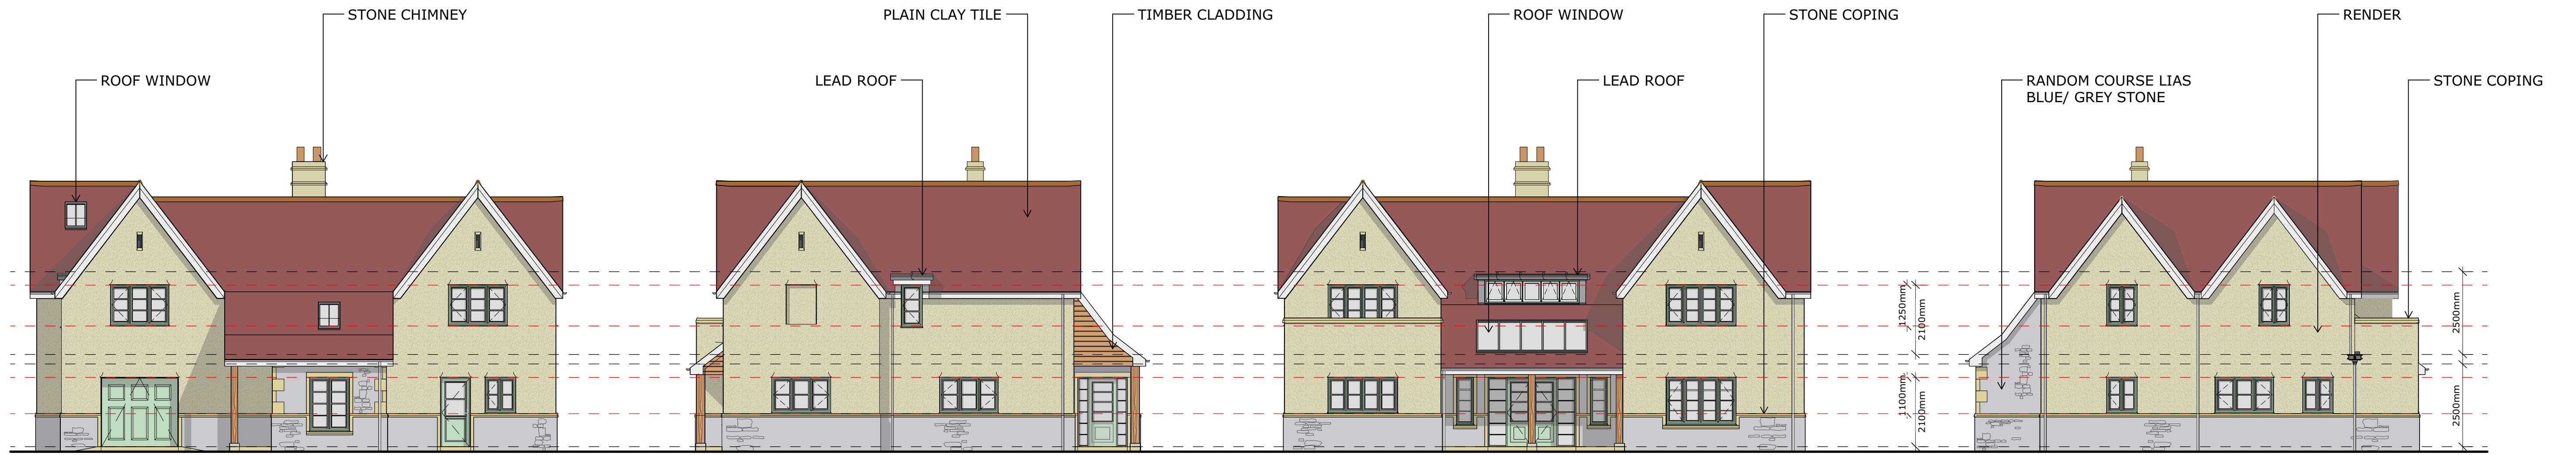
STONE CHIMNEY

ROOF WINDOW

PLAIN CLAY TILE

LEAD ROOF

TIMBER CLADDING

ROOF WINDOW

LEAD ROOF

STONE COPING

RENDER

RANDOM COURSE LIAS BLUE/ GREY STONE

STONE COPING

1250mm
2100mm
1100mm
2100mm
2500mm
2500mm